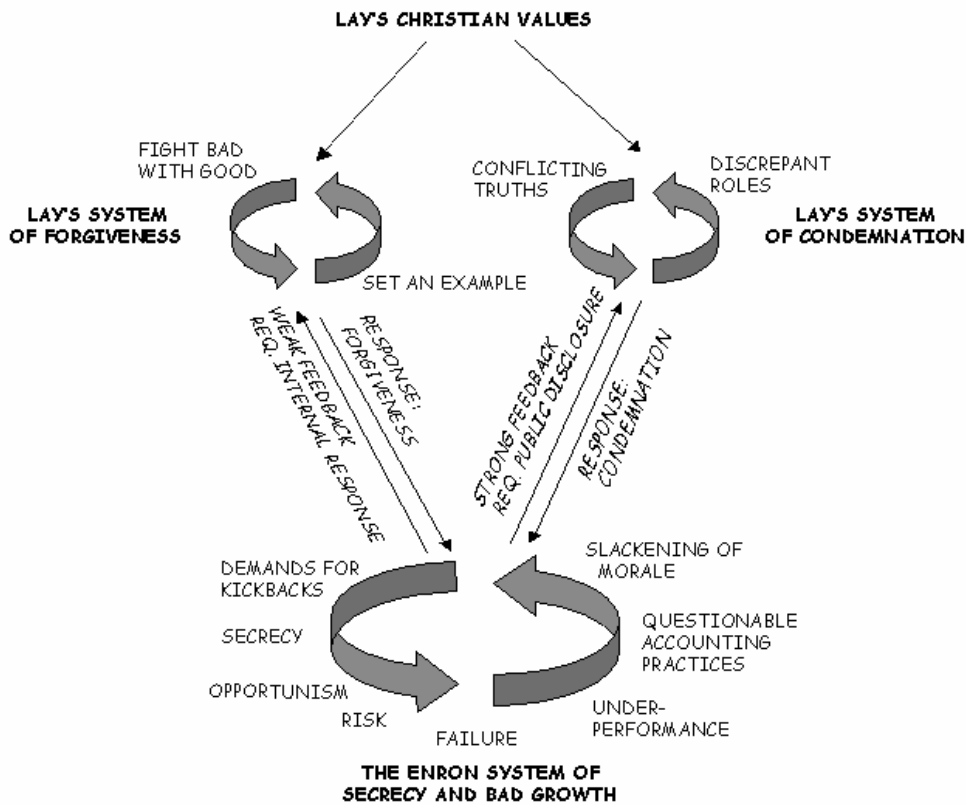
LAY'S CHRISTIAN VALUES

FIGHT BAD WITH GOOD

LAY'S SYSTEM OF FORGIVENESS

SET AN EXAMPLE

CONFLICTING TRUTHS

DISCREPANT ROLES

LAY'S SYSTEM OF CONDEMNATION

WEAK FEEDBACK REQ. INTERNAL RESPONSE

RESPONSE: FORGIVENESS

STRONG FEEDBACK REQ. PUBLIC DISCLOSURE

RESPONSE: CONDEMNATION

DEMANDS FOR KICKBACKS

SECRECY

OPPORTUNISM

RISK

FAILURE

SLACKENING OF MORALE

QUESTIONABLE ACCOUNTING PRACTICES

UNDER-PERFORMANCE

THE ENRON SYSTEM OF SECRECY AND BAD GROWTH